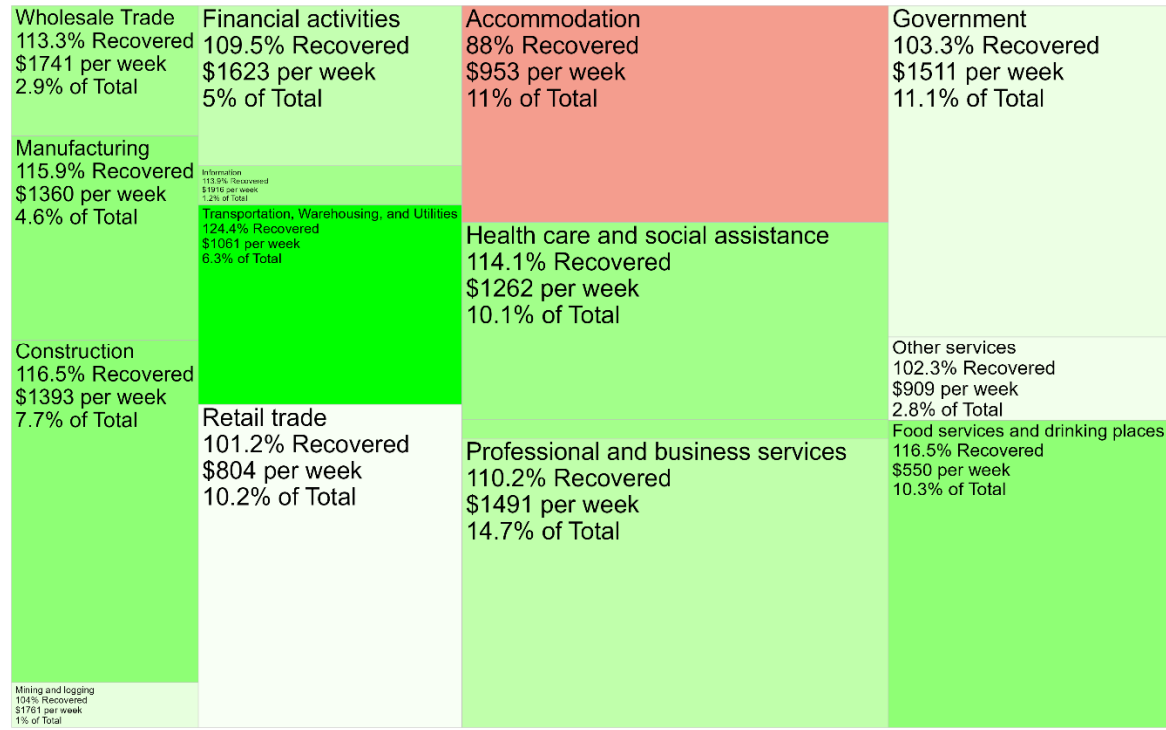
Wholesale Trade
113.3% Recovered
$1741 per week
2.9% of Total

Manufacturing
115.9% Recovered
$1360 per week
4.6% of Total

Construction
116.5% Recovered
$1393 per week
7.7% of Total

Mining and logging
104% Recovered
$1761 per week
1% of Total

Financial activities
109.5% Recovered
$1623 per week
5% of Total

Information
113.9% Recovered
$1916 per week
1.2% of Total

Transportation, Warehousing, and Utilities
124.4% Recovered
$1061 per week
6.3% of Total

Retail trade
101.2% Recovered
$804 per week
10.2% of Total

Accommodation
88% Recovered
$953 per week
11% of Total

Health care and social assistance
114.1% Recovered
$1262 per week
10.1% of Total

Professional and business services
110.2% Recovered
$1491 per week
14.7% of Total

Government
103.3% Recovered
$1511 per week
11.1% of Total

Other services
102.3% Recovered
$909 per week
2.8% of Total

Food services and drinking places
116.5% Recovered
$550 per week
10.3% of Total